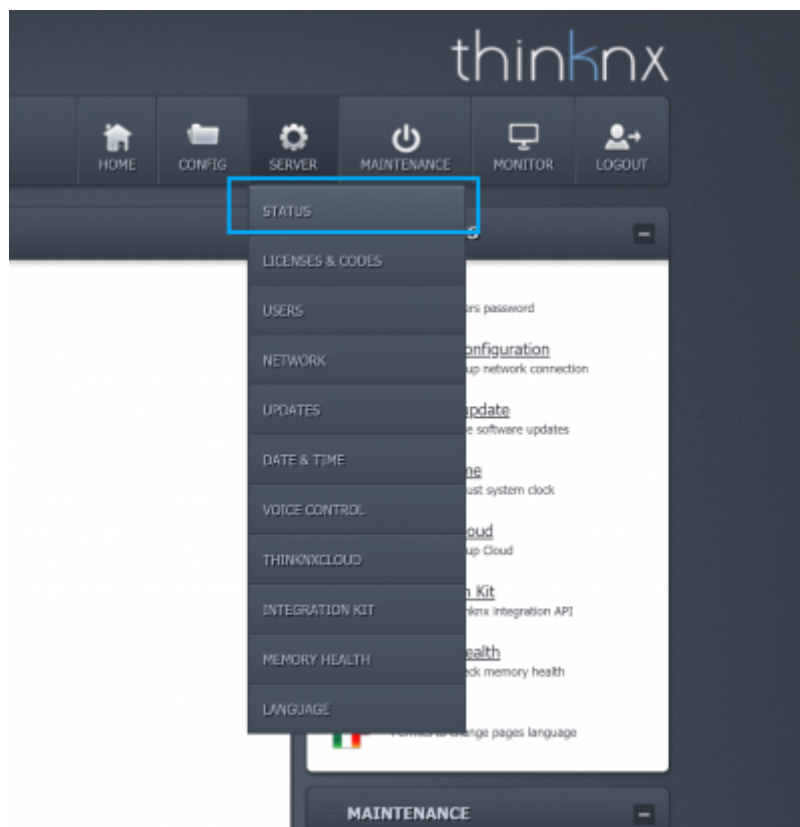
thinknx

HOME CONFIG SERVER MAINTENANCE MONITOR LOGOUT

STATUS
LICENSES & CODES
USERS
NETWORK
UPDATES
DATE & TIME
VOICE CONTROL
THINKNXCLOUD
INTEGRATION KIT
MEMORY HEALTH
LANGUAGE

s

rs password

onfiguration
up network connection

pdate
e software updates

ne
ust system clock

oud
up Cloud

n Kit
nknx integration API

ealth
ck memory health

nge pages language

MAINTENANCE